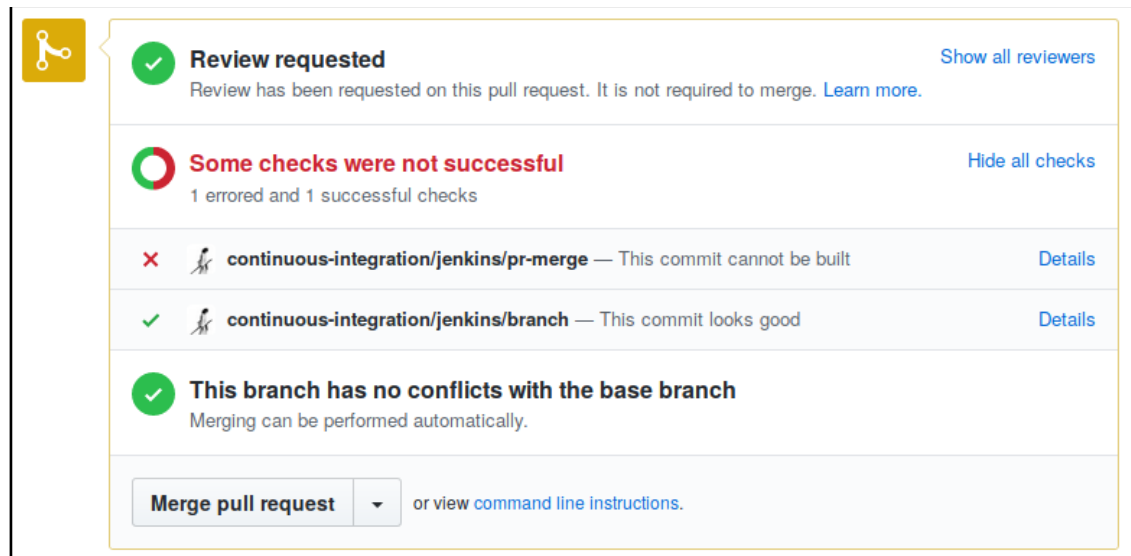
Review requested

Show all reviewers

Review has been requested on this pull request. It is not required to merge. Learn more.

Some checks were not successful

Hide all checks

1 errored and 1 successful checks

continuous-integration/jenkins/pr-merge — This commit cannot be built

Details

continuous-integration/jenkins/branch — This commit looks good

Details

This branch has no conflicts with the base branch

Merging can be performed automatically.

Merge pull request

or view command line instructions.